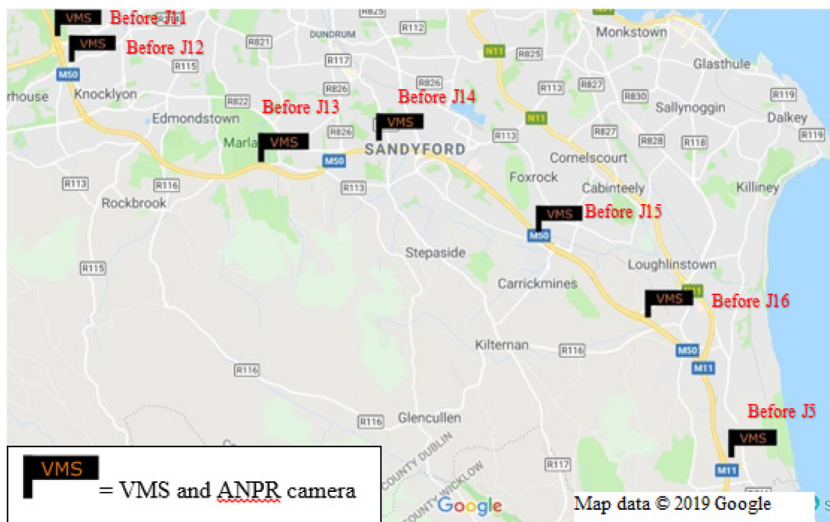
VMS Before J11
VMS Before J12
Before J13 VMS
Before J14 VMS
VMS Before J15
VMS Before J16
Before J5 VMS

R825
DUNDRUM
R112
Monkstown
R821
R117
N11
R825
Glasthule
R115
M50
rhouse
Knocklyon
R826
R113
R827
R119
R822
R830
Sallynoggin
Edmondstown
R117
N11
Dalkey
R119
Marla
R826
SANDYFORD
R113
R827
R828
R118
M50
Cornelscourt
R113
R116
Foxrock
Cabinteely
Killiney
Rockbrook
M50
R115
Stepaside
Loughlinstown
Carrickmines
Kilternan
R116
M50
R116
M11
R116
Glencullen
COUNTY DUBLIN
R117
COUNTY WICKLOW
M11

VMS = VMS and ANPR camera

Google
Map data © 2019 Google